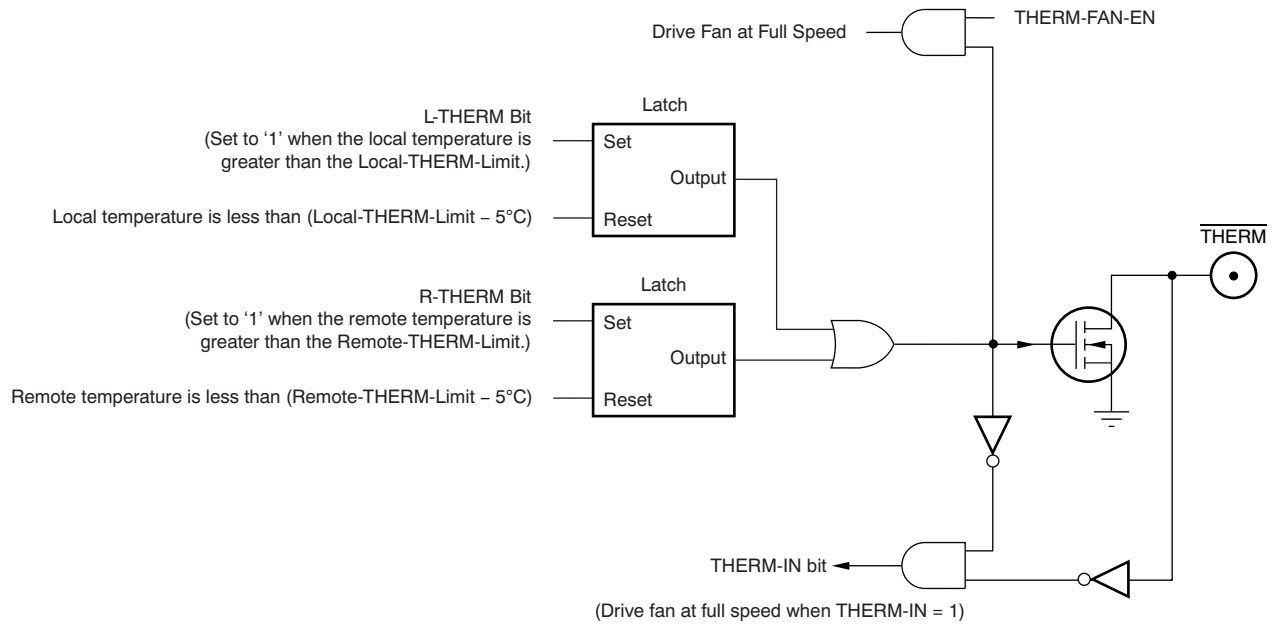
Drive Fan at Full Speed

THERM-FAN-EN

Latch

L-THERM Bit
(Set to ‘1’ when the local temperature is greater than the Local-THERM-Limit.)

Set

Output

Local temperature is less than (Local-THERM-Limit – 5°C)

Reset

$\overline{\text{THERM}}$

Latch

R-THERM Bit
(Set to ‘1’ when the remote temperature is greater than the Remote-THERM-Limit.)

Set

Output

Remote temperature is less than (Remote-THERM-Limit – 5°C)

Reset

THERM-IN bit

(Drive fan at full speed when THERM-IN = 1)